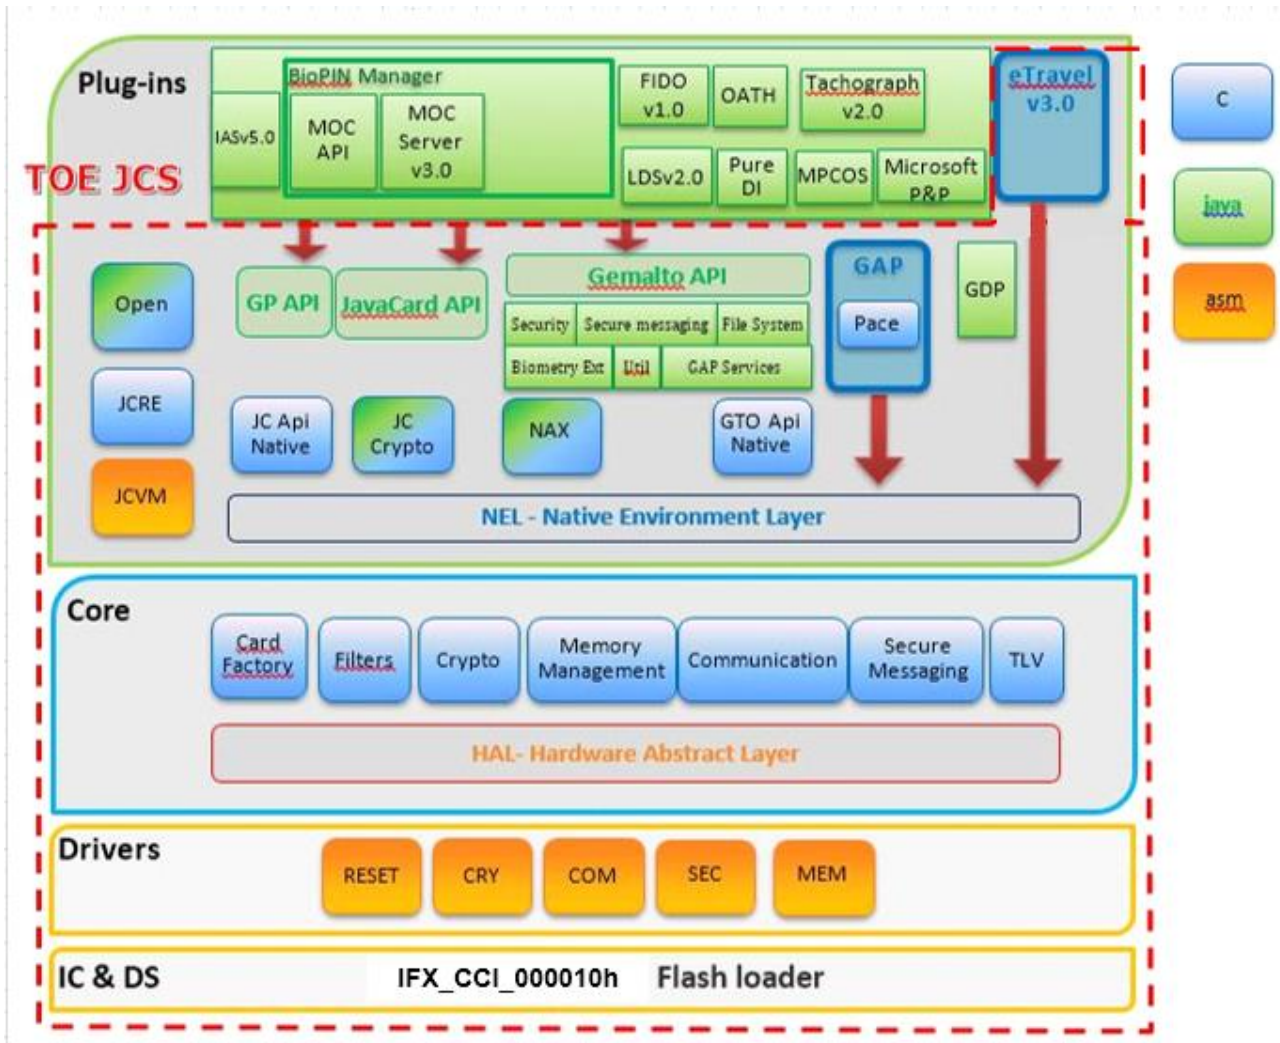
Plug-ins

IASv5.0

BioPIN Manager

MOC API

MOC Server v3.0

FIDO v1.0

OATH

Tachograph v2.0

LDSv2.0

Pure DI

MPCOS

Microsoft P&P

eTravel v3.0

C

java

asm

TOE JCS

Open

JCRE

JCVM

GP API

JavaCard API

Gemalto API

Security

Secure messaging

File System

Biometry Ext

Util

GAP Services

GAP

Pace

GDP

JC Api Native

JC Crypto

NAX

GTO Api Native

NEL - Native Environment Layer

Core

Card Factory

Filters

Crypto

Memory Management

Communication

Secure Messaging

TLV

HAL- Hardware Abstract Layer

Drivers

RESET

CRY

COM

SEC

MEM

IC & DS

IFX_CCI_000010h

Flash loader